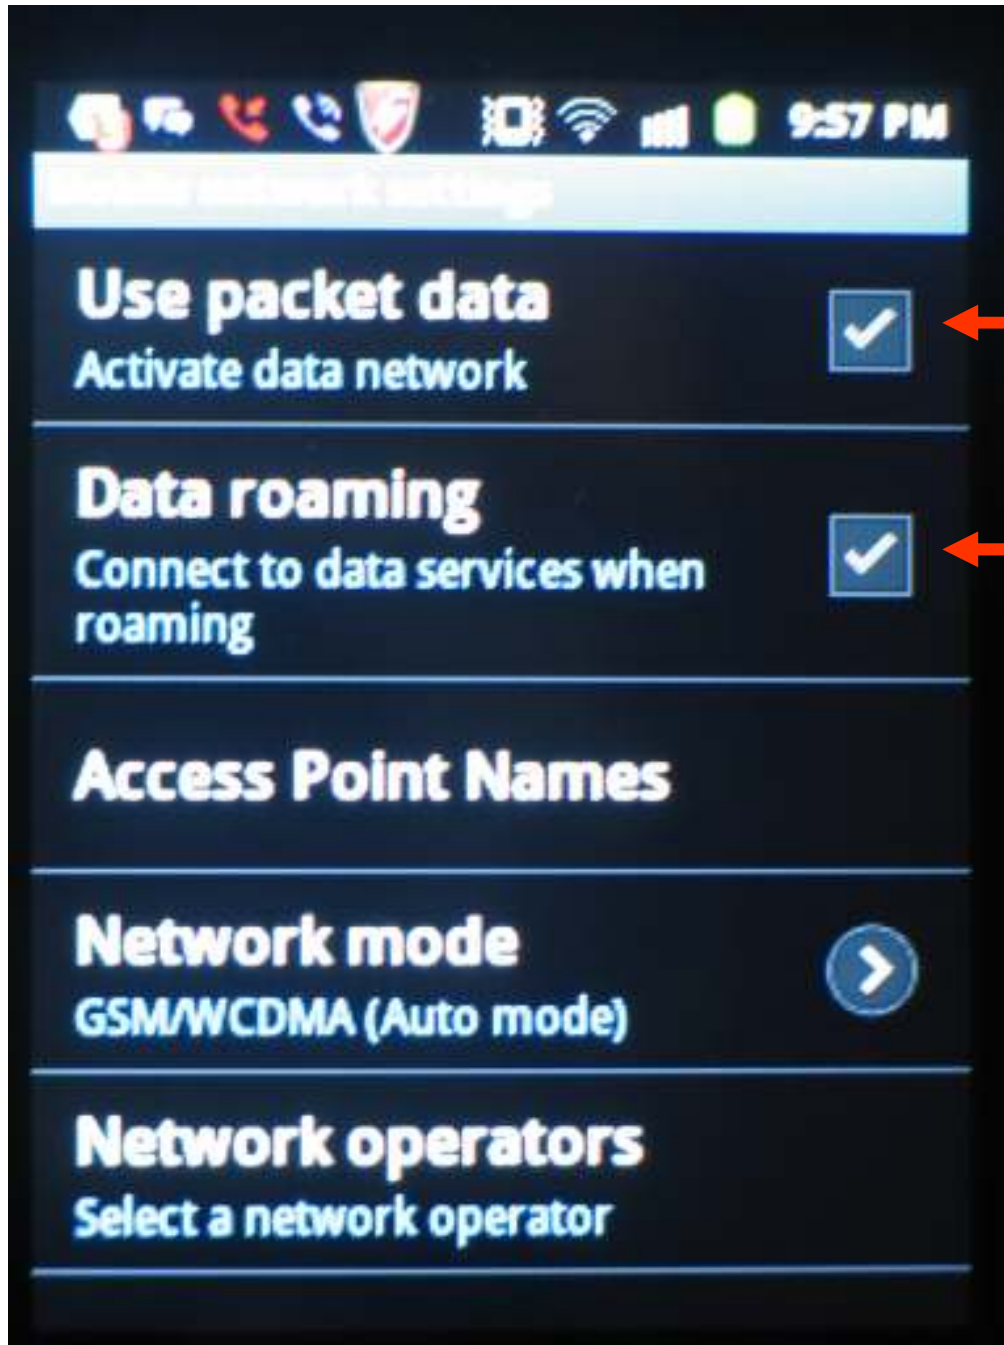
9:57 PM

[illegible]

Use packet data
Activate data network

Data roaming
Connect to data services when roaming

Access Point Names

Network mode
GSM/WCDMA (Auto mode)

Network operators
Select a network operator